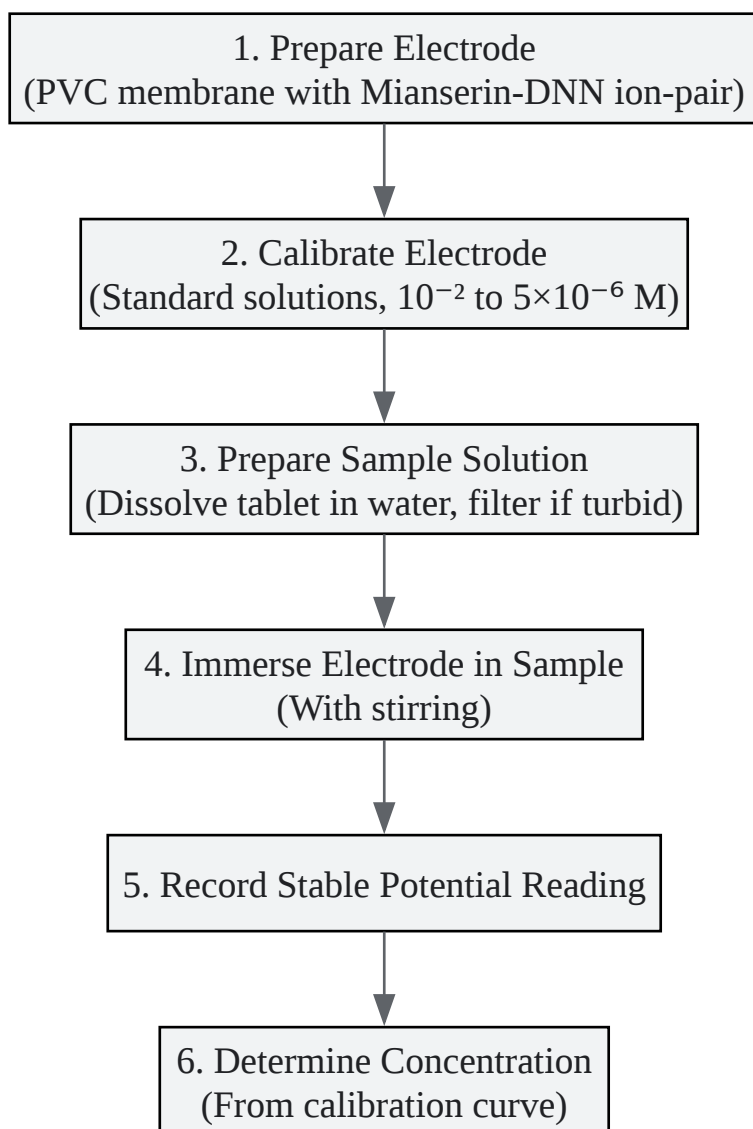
1. Prepare Electrode
(PVC membrane with Mianserin-DNN ion-pair)

2. Calibrate Electrode
(Standard solutions, $10^{-2}$ to $5\times10^{-6}$ M)

3. Prepare Sample Solution
(Dissolve tablet in water, filter if turbid)

4. Immerse Electrode in Sample
(With stirring)

5. Record Stable Potential Reading

6. Determine Concentration
(From calibration curve)